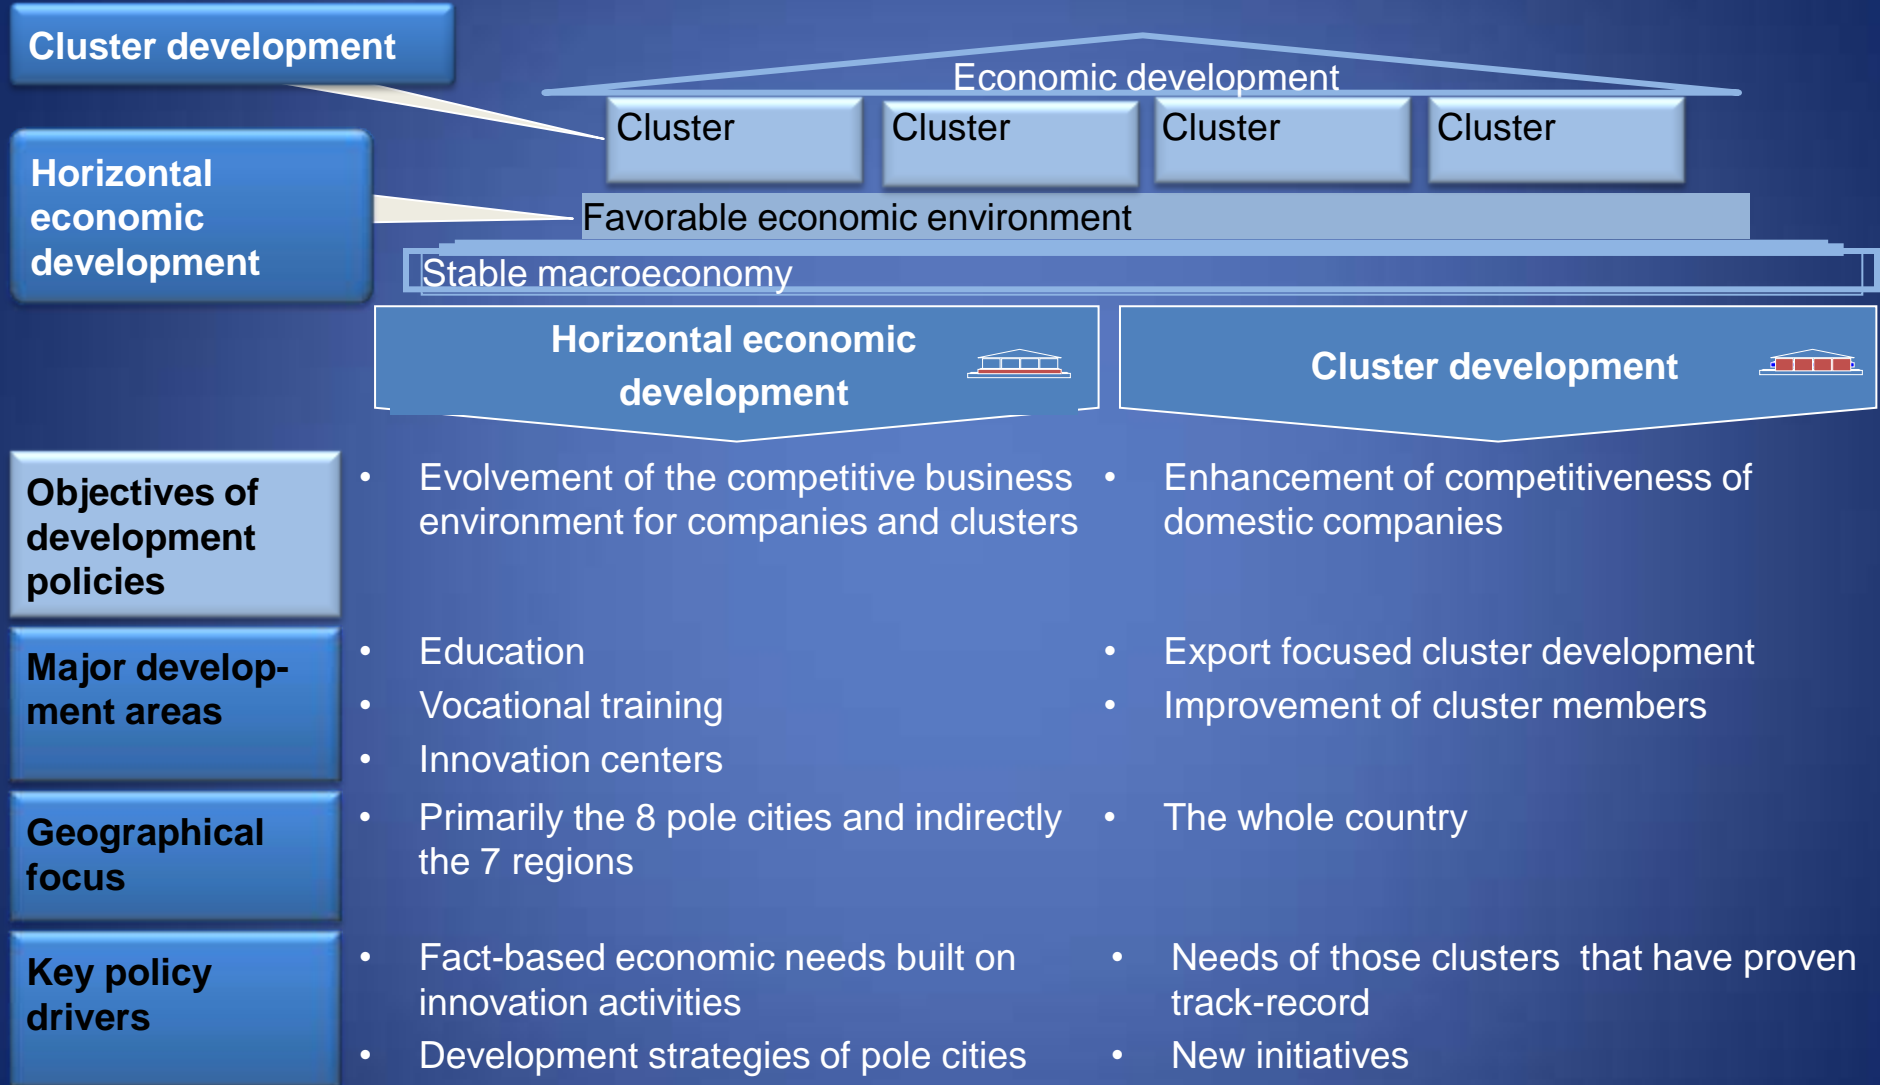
Cluster development

Horizontal economic development

Economic development

Cluster

Cluster

Cluster

Cluster

Favorable economic environment

Stable macroeconomy

Horizontal economic development

Cluster development

Objectives of development policies

- Evolvement of the competitive business environment for companies and clusters
- Enhancement of competitiveness of domestic companies

Major development areas

- Education
- Vocational training
- Innovation centers
- Export focused cluster development
- Improvement of cluster members

Geographical focus

- Primarily the 8 pole cities and indirectly the 7 regions
- The whole country

Key policy drivers

- Fact-based economic needs built on innovation activities
- Development strategies of pole cities
- Needs of those clusters that have proven track-record
- New initiatives